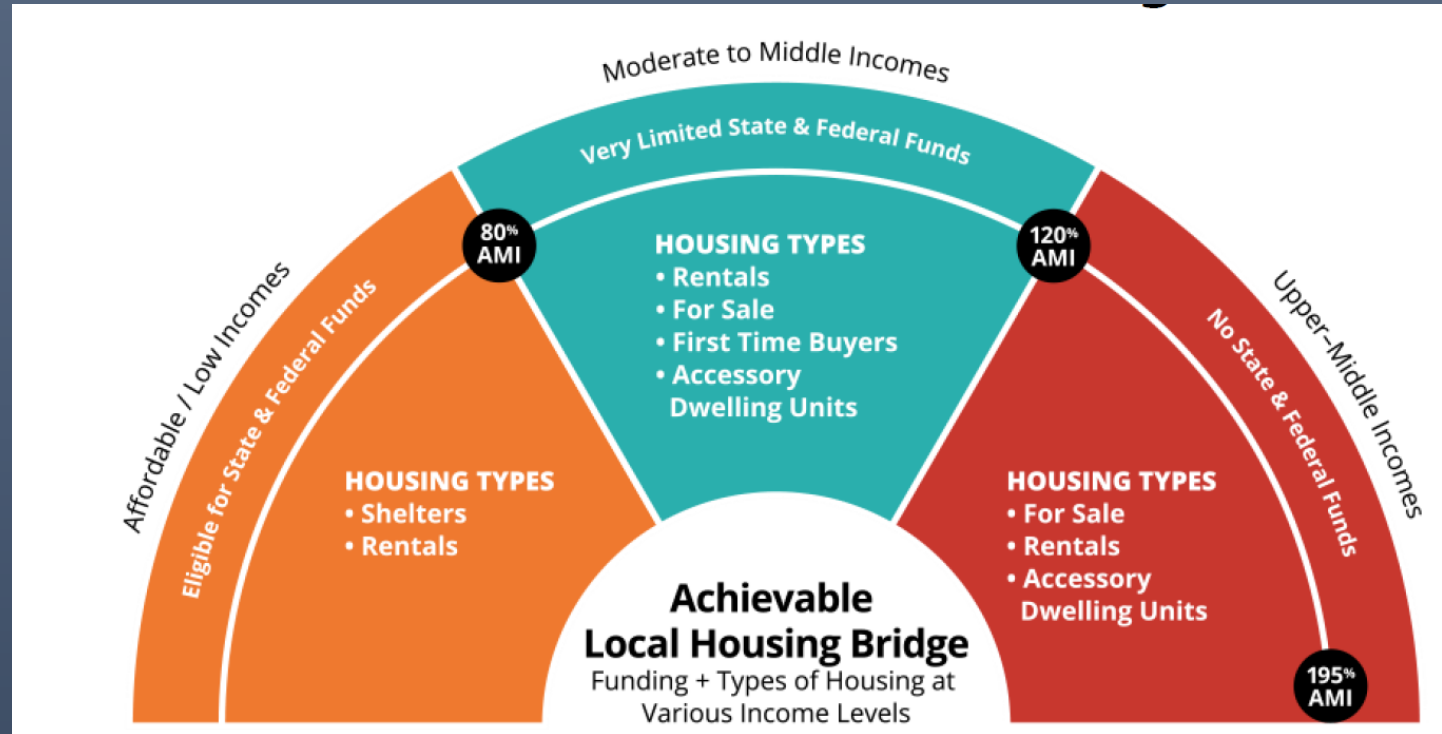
Moderate to Middle Incomes

Very Limited State & Federal Funds

Affordable / Low Incomes

Eligible for State & Federal Funds

80% AMI

120% AMI

Upper-Middle Incomes

No State & Federal Funds

HOUSING TYPES
• Rentals
• For Sale
• First Time Buyers
• Accessory Dwelling Units

HOUSING TYPES
• Shelters
• Rentals

HOUSING TYPES
• For Sale
• Rentals
• Accessory Dwelling Units

Achievable Local Housing Bridge
Funding + Types of Housing at Various Income Levels

195% AMI